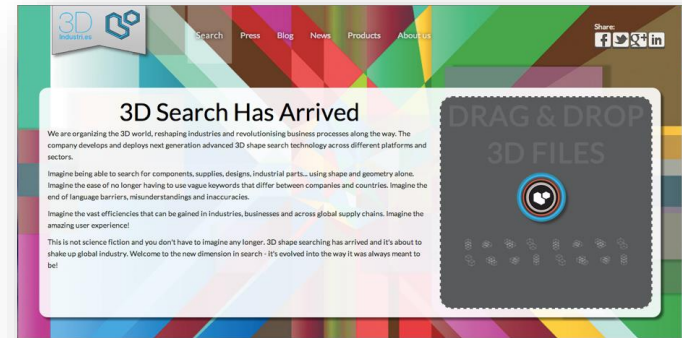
3D
industri.es

Search Press Blog News Products About us

Share:
f in

3D Search Has Arrived

We are organizing the 3D world, reshaping industries and revolutionising business processes along the way. The company develops and deploys next generation advanced 3D shape search technology across different platforms and sectors.

Imagine being able to search for components, supplies, designs, industrial parts... using shape and geometry alone. Imagine the ease of no longer having to use vague keywords that differ between companies and countries. Imagine the end of language barriers, misunderstandings and inaccuracies.

Imagine the vast efficiencies that can be gained in industries, businesses and across global supply chains. Imagine the amazing user experience!

This is not science fiction and you don't have to imagine any longer. 3D shape searching has arrived and it's about to shake up global industry. Welcome to the new dimension in search - it's evolved into the way it was always meant to be!

DRAG & DROP
3D FILES